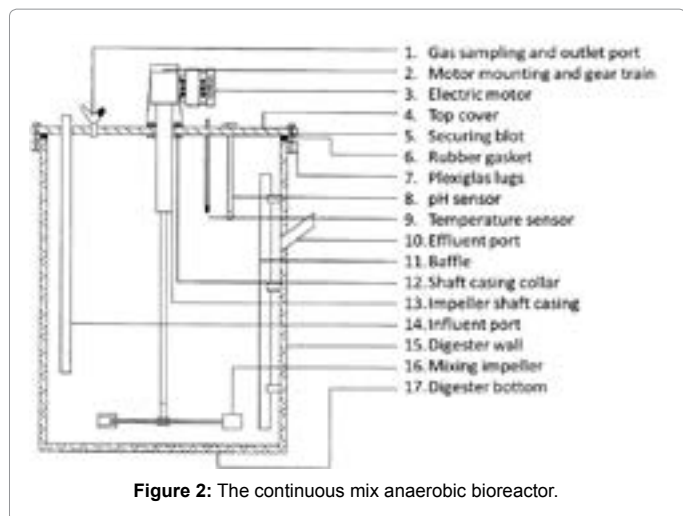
1. Gas sampling and outlet port
2. Motor mounting and gear train
3. Electric motor
4. Top cover
5. Securing blot
6. Rubber gasket
7. Plexiglas lugs
8. pH sensor
9. Temperature sensor
10. Effluent port
11. Baffle
12. Shaft casing collar
13. Impeller shaft casing
14. Influent port
15. Digester wall
16. Mixing impeller
17. Digester bottom

**Figure 2:** The continuous mix anaerobic bioreactor.